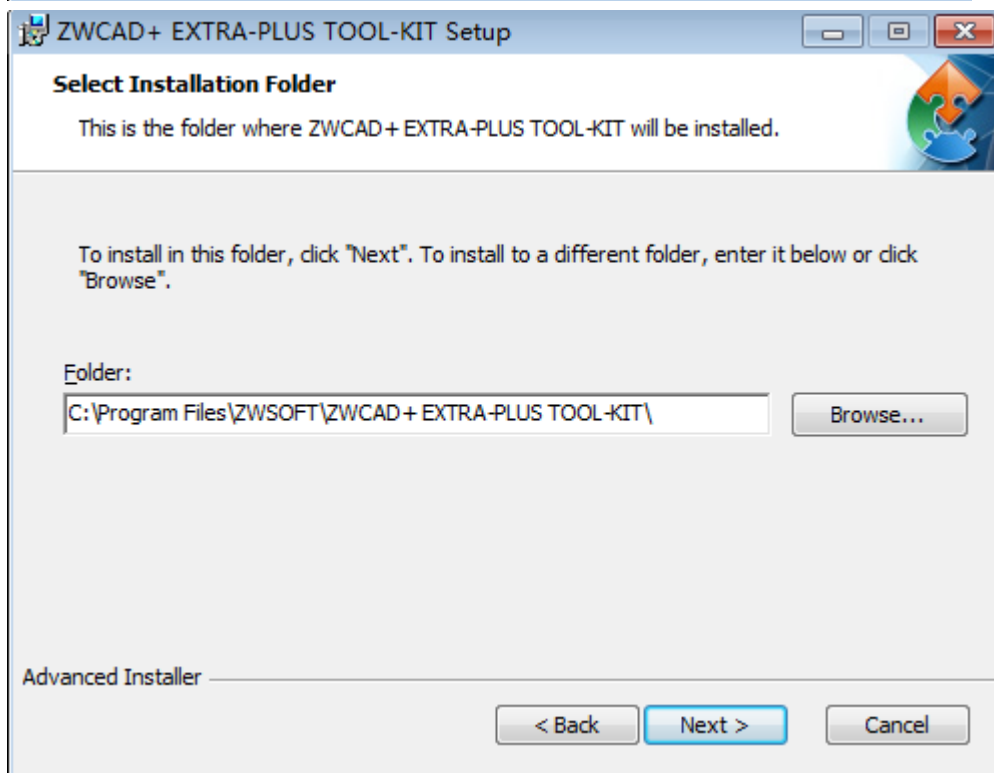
ZWCAD+ EXTRA-PLUS TOOL-KIT Setup

Select Installation Folder

This is the folder where ZWCAD+ EXTRA-PLUS TOOL-KIT will be installed.

To install in this folder, click "Next". To install to a different folder, enter it below or click "Browse".

Folder:

C:\Program Files\ZWSOFT\ZWCAD+ EXTRA-PLUS TOOL-KIT\

Browse...

Advanced Installer

< Back

Next >

Cancel